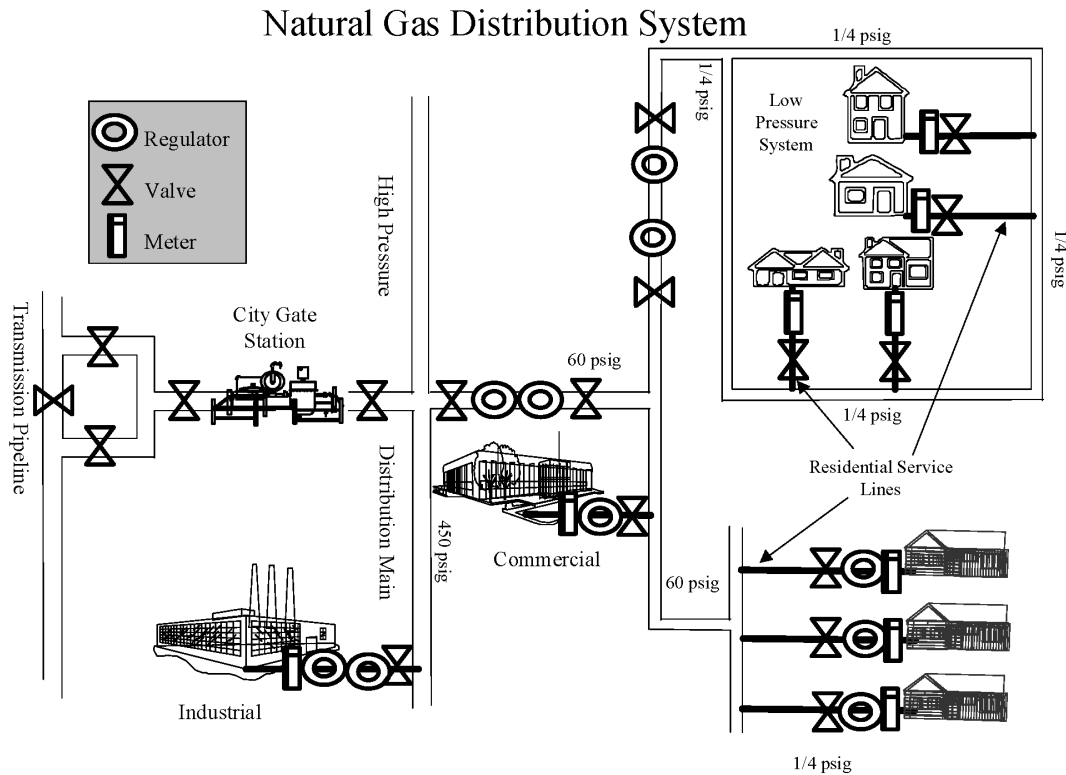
Natural Gas Distribution System

Regulator
Valve
Meter

Transmission Pipeline

City Gate Station

High Pressure

Distribution Main

450 psig

60 psig

1/4 psig

1/4 psig

Low Pressure System

1/4 psig

1/4 psig

Residential Service Lines

Commercial

60 psig

Industrial

1/4 psig